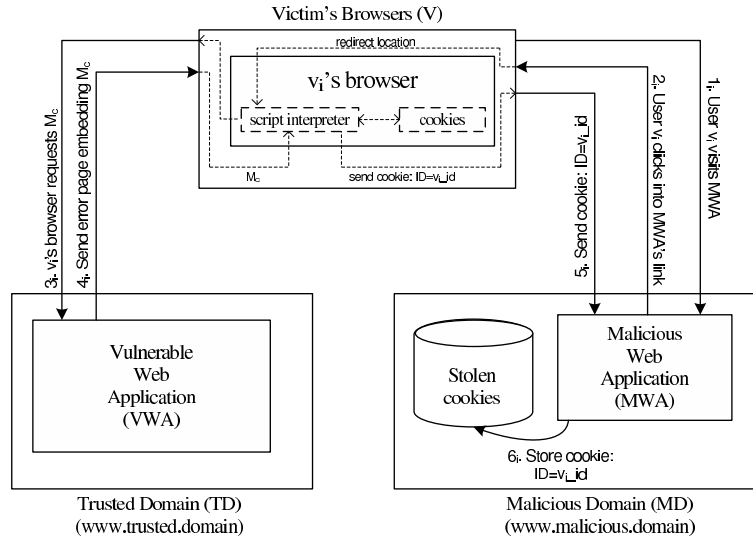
Victim's Browsers (V)

redirect location

$v_i$'s browser

script interpreter

cookies

$M_c$

send cookie: ID=$v_i$_id

$3_i$. $v_i$'s browser requests $M_c$

$4_i$. Send error page embedding $M_c$

$5_i$. Send cookie: ID=$v_i$_id

$2_i$. User $v_i$ clicks into MWA's link

$1_i$. User $v_i$ visits MWA

Vulnerable Web Application (VWA)

Stolen cookies

Malicious Web Application (MWA)

$6_i$. Store cookie: ID=$v_i$_id

Trusted Domain (TD)
(www.trusted.domain)

Malicious Domain (MD)
(www.malicious.domain)